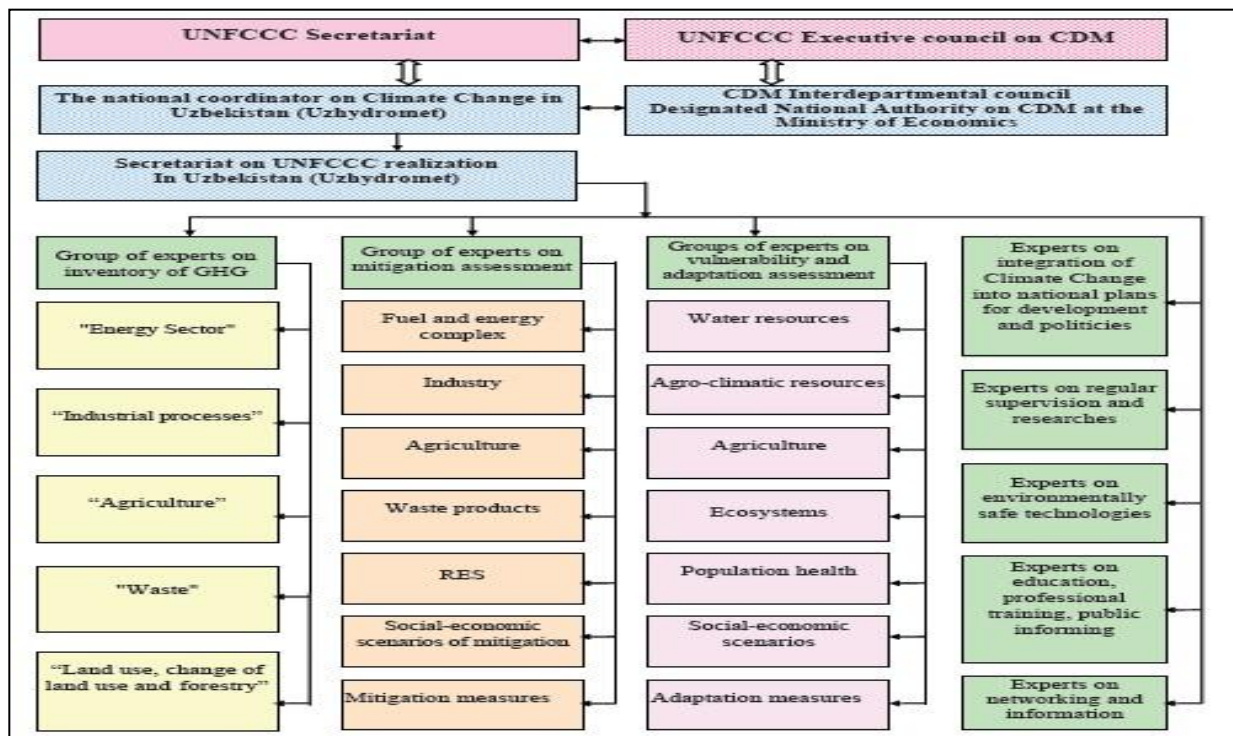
UNFCCC Secretariat

UNFCCC Executive council on CDM

The national coordinator on Climate Change in Uzbekistan (Uzhydromet)

CDM Interdepartmental council
Designated National Authority on CDM at the Ministry of Economics

Secretariat on UNFCCC realization
In Uzbekistan (Uzhydromet)

Group of experts on inventory of GHG

"Energy Sector"

"Industrial processes"

"Agriculture"

"Waste"

"Land use, change of land use and forestry"

Group of experts on mitigation assessment

Fuel and energy complex

Industry

Agriculture

Waste products

RES

Social-economic scenarios of mitigation

Mitigation measures

Groups of experts on vulnerability and adaptation assessment

Water resources

Agro-climatic resources

Agriculture

Ecosystems

Population health

Social-economic scenarios

Adaptation measures

Experts on integration of Climate Change into national plans for development and politicies

Experts on regular supervision and researches

Experts on environmentally safe technologies

Experts on education, professional training, public informing

Experts on networking and information